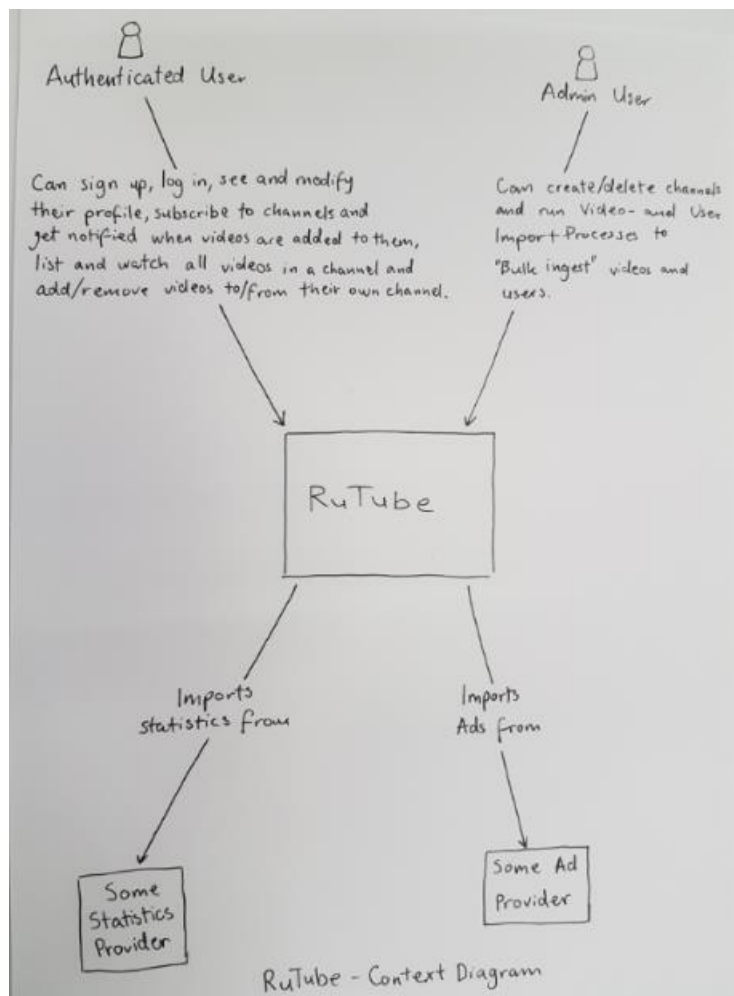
Authenticated User

Admin User

Can sign up, log in, see and modify their profile, subscribe to channels and get notified when videos are added to them, list and watch all videos in a channel and add/remove videos to/from their own channel.

Can create/delete channels and run Video- and User Import Processes to "Bulk ingest" videos and users.

RuTube

Imports statistics from

Imports Ads from

Some Statistics Provider

Some Ad Provider

RuTube - Context Diagram